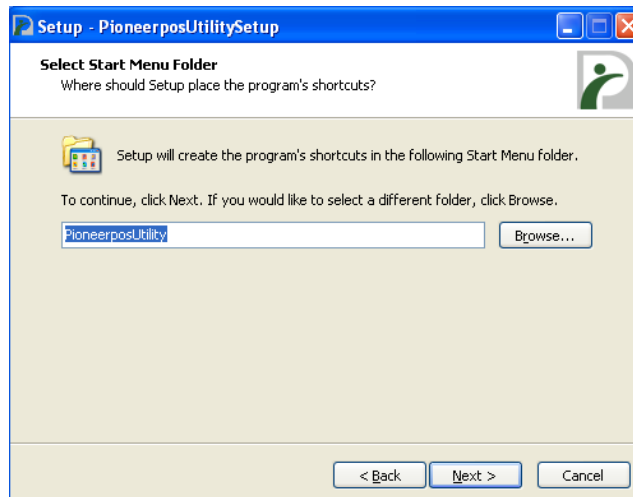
Setup - PioneerposUtilitySetup

Select Start Menu Folder
Where should Setup place the program's shortcuts?

Setup will create the program's shortcuts in the following Start Menu folder.

To continue, click Next. If you would like to select a different folder, click Browse.

PioneerposUtility

Browse...

< Back

Next >

Cancel